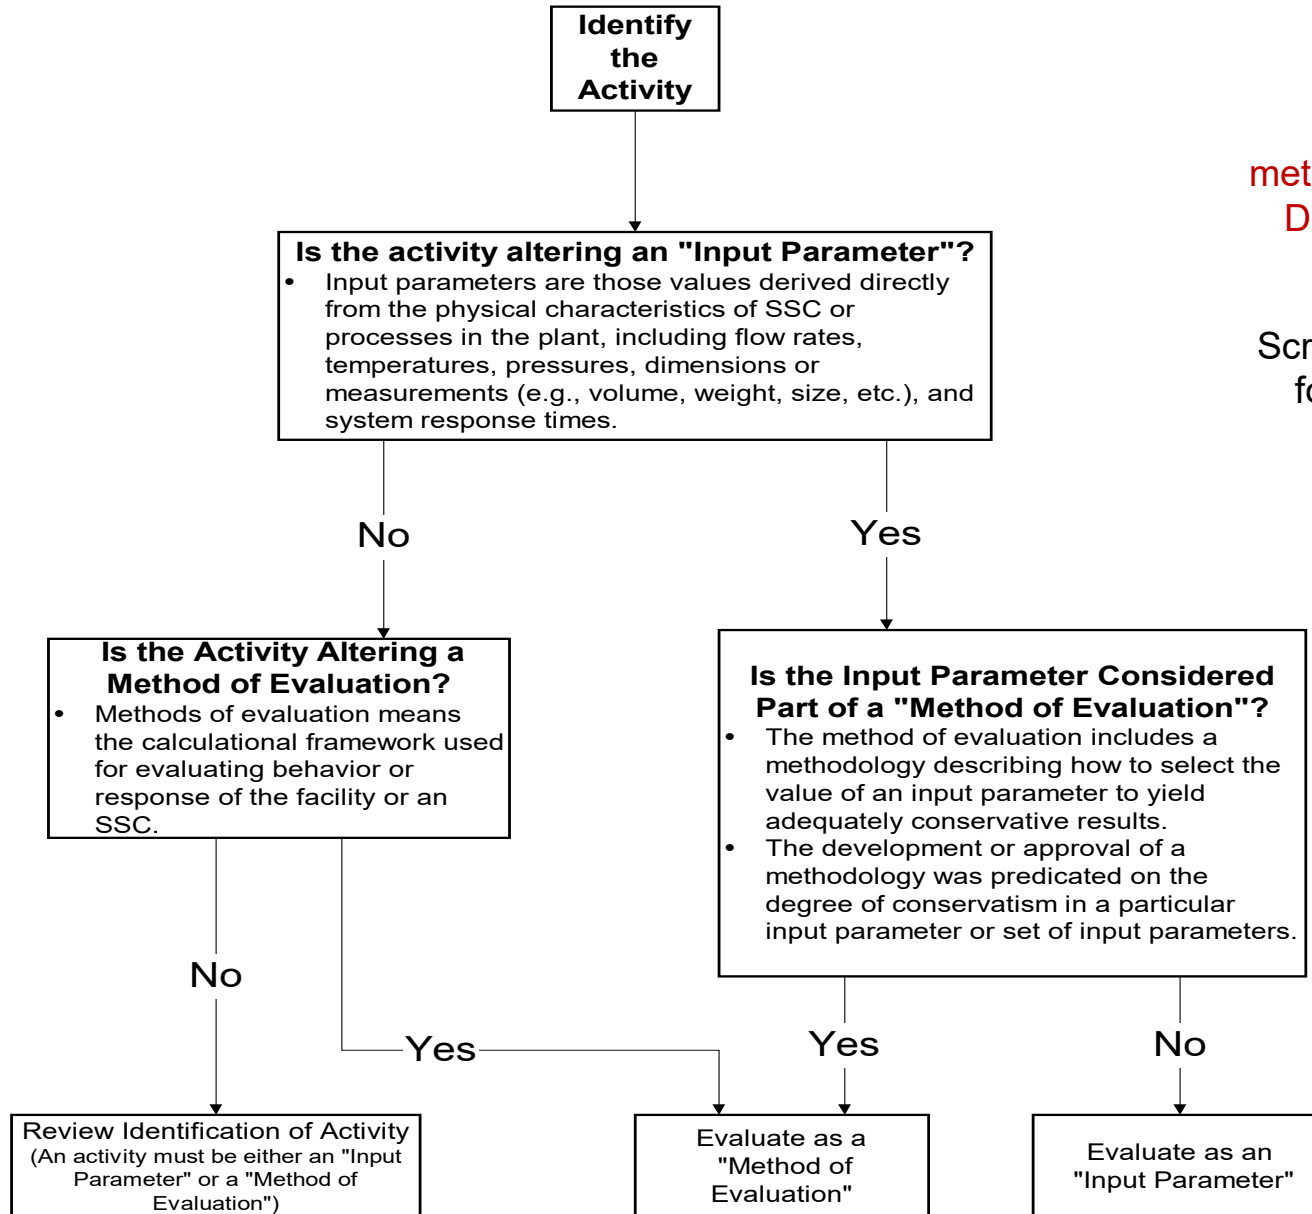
Identify the Activity

met
D

Scr
fo

Is the activity altering an "Input Parameter"?
• Input parameters are those values derived directly from the physical characteristics of SSC or processes in the plant, including flow rates, temperatures, pressures, dimensions or measurements (e.g., volume, weight, size, etc.), and system response times.

No

Yes

Is the Activity Altering a Method of Evaluation?
• Methods of evaluation means the calculational framework used for evaluating behavior or response of the facility or an SSC.

Is the Input Parameter Considered Part of a "Method of Evaluation"?
• The method of evaluation includes a methodology describing how to select the value of an input parameter to yield adequately conservative results.
• The development or approval of a methodology was predicated on the degree of conservatism in a particular input parameter or set of input parameters.

No

Yes

Yes

No

Review Identification of Activity
(An activity must be either an "Input Parameter" or a "Method of Evaluation")

Evaluate as a "Method of Evaluation"

Evaluate as an "Input Parameter"